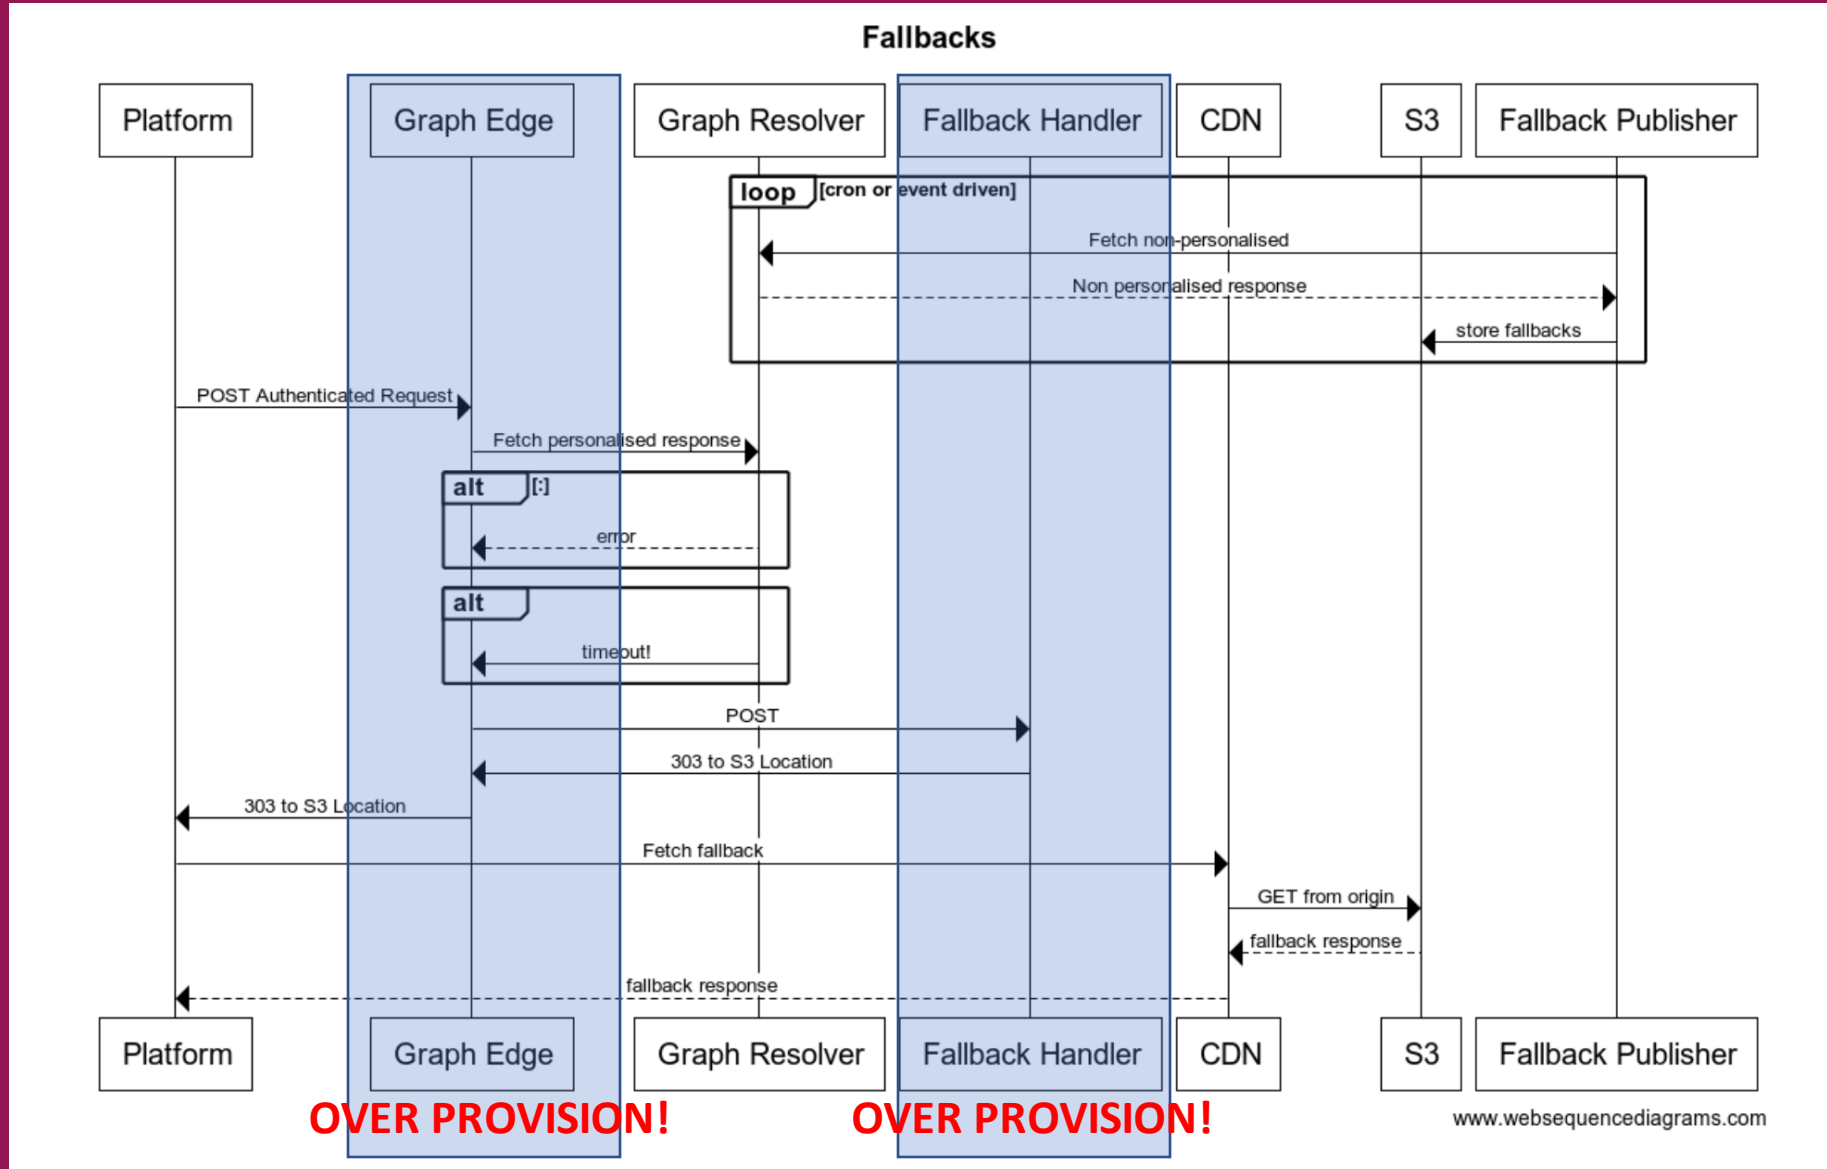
Fallbacks

Platform

Graph Edge

Graph Resolver

Fallback Handler

CDN

S3

Fallback Publisher

loop [cron or event driven]

Fetch non-personalised

Non personalised response

store fallbacks

POST Authenticated Request

Fetch personalised response

alt [:]

error

alt

timeout!

POST

303 to S3 Location

303 to S3 Location

Fetch fallback

GET from origin

fallback response

fallback response

Platform

Graph Edge

Graph Resolver

Fallback Handler

CDN

S3

Fallback Publisher

OVER PROVISION!

OVER PROVISION!

www.websequencediagrams.com